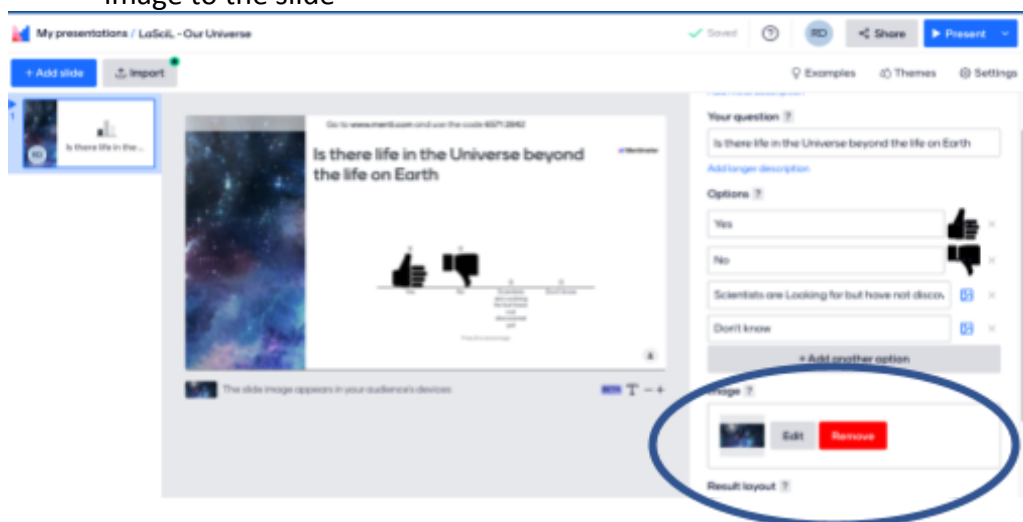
image to the slide

My presentations / LaSciL - Our Universe

Saved

?

RD

Share

Present

+ Add slide

Import

Examples

Themes

Settings

1

RD

Is there life in the...

Go to www.menti.com and use the code 6571 2662

Is there life in the Universe beyond the life on Earth

Mentimeter

Yes

No

Scientists are Looking for but have not discovered yet

Don't know

The slide image appears in your audience's devices

Your question ?

Is there life in the Universe beyond the life on Earth

Add longer description

Options ?

Yes

No

Scientists are Looking for but have not disco

Don't know

+ Add another option

Image ?

Edit

Remove

Result layout ?